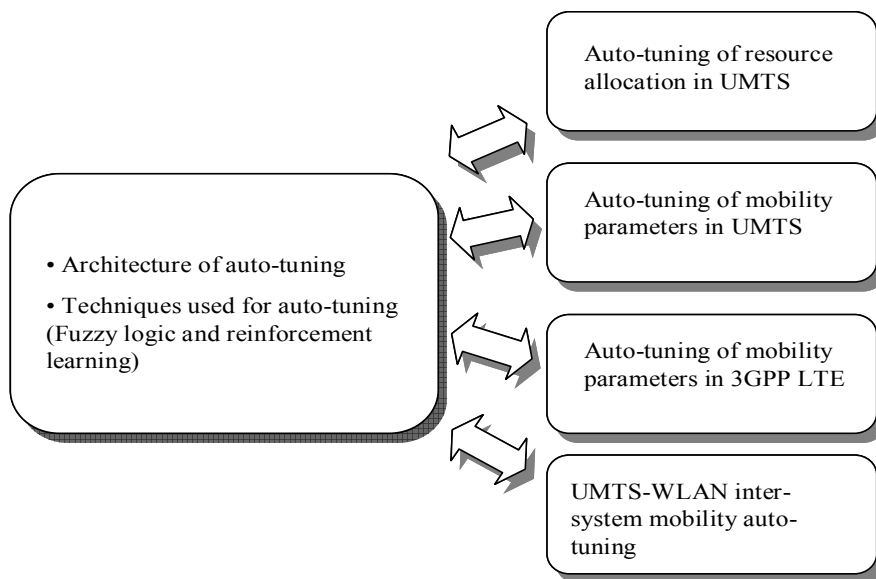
• Architecture of auto-tuning

• Techniques used for auto-tuning (Fuzzy logic and reinforcement learning)

Auto-tuning of resource allocation in UMTS

Auto-tuning of mobility parameters in UMTS

Auto-tuning of mobility parameters in 3GPP LTE

UMTS-WLAN inter-system mobility auto-tuning